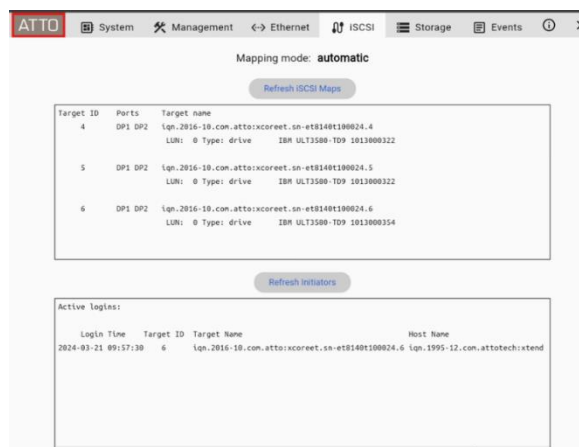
ATTO System Management <-> Ethernet iSCSI Storage Events ⓘ

Mapping mode: **automatic**

Refresh iSCSI Maps

Target ID Parts Target name
4 DP1 DP2 iqn.2016-10.com.atto:xcoreet.sn-et8140t100024.4
LUN: 0 Type: drive IBM ULT3580-TD9 1013000322

5 DP1 DP2 iqn.2016-10.com.atto:xcoreet.sn-et8140t100024.5
LUN: 0 Type: drive IBM ULT3580-TD9 1013000322

6 DP1 DP2 iqn.2016-10.com.atto:xcoreet.sn-et8140t100024.6
LUN: 0 Type: drive IBM ULT3580-TD9 1013000354

Refresh Initiators

Active logins:

| Login Time | Target ID | Target Name | Host Name |
|---|---|---|---|
| 2024-03-21 09:57:30 | 6 | iqn.2016-10.com.atto:xcoreet.sn-et8140t100024.6 | iqn.1995-12.com.attotech:xtend |